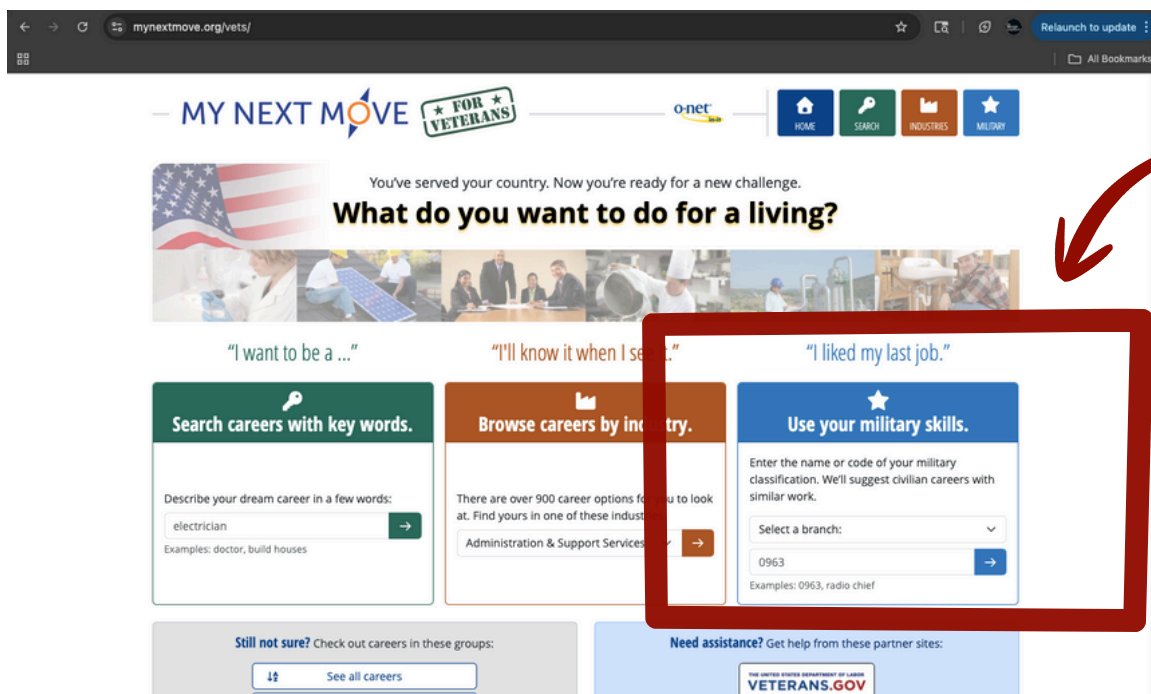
mynextmove.org/vets/

Relaunch to update

All Bookmarks

MY NEXT MOVE FOR VETERANS

o·net

HOME SEARCH INDUSTRIES MILITARY

You've served your country. Now you're ready for a new challenge.

What do you want to do for a living?

"I want to be a ..."

"I'll know it when I se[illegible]"

"I liked my last job."

Search careers with key words.

Describe your dream career in a few words:

electrician

Examples: doctor, build houses

Browse careers by in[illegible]try.

There are over 900 career options fo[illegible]u to look at. Find yours in one of these indust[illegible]

Administration & Support Services

Use your military skills.

Enter the name or code of your military classification. We'll suggest civilian careers with similar work.

Select a branch:

0963

Examples: 0963, radio chief

Still not sure? Check out careers in these groups:

See all careers

Need assistance? Get help from these partner sites:

THE UNITED STATES DEPARTMENT OF LABOR VETERANS.GOV